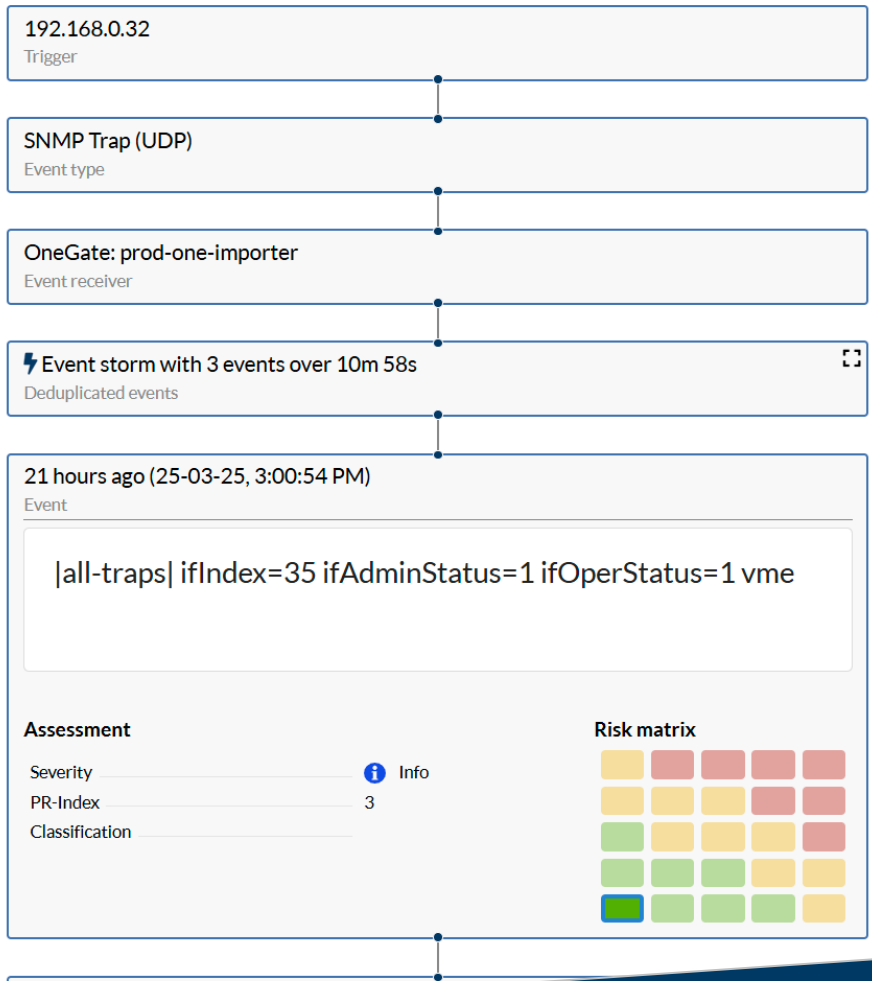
192.168.0.32
Trigger

SNMP Trap (UDP)
Event type

OneGate: prod-one-importer
Event receiver

Event storm with 3 events over 10m 58s
Deduplicated events

21 hours ago (25-03-25, 3:00:54 PM)
Event

|all-traps| ifIndex=35 ifAdminStatus=1 ifOperStatus=1 vme

Assessment

| | |
|---|---|
| Severity | Info |
| PR-Index | 3 |
| Classification | |

Risk matrix